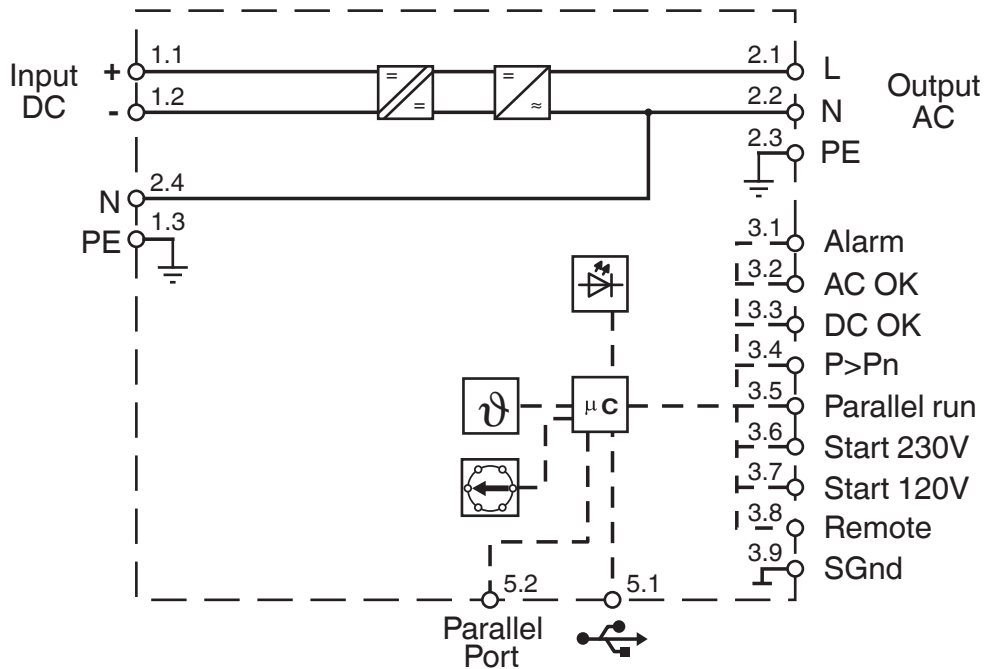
Input DC
+ 1.1
- 1.2
=
=
=
≈
2.1 L
2.2 N
2.3 PE
Output AC
N 2.4
PE 1.3
3.1 Alarm
3.2 AC OK
3.3 DC OK
3.4 P>Pn
3.5 Parallel run
3.6 Start 230V
3.7 Start 120V
3.8 Remote
3.9 SGnd
$\vartheta$
µC
5.2
5.1
Parallel Port